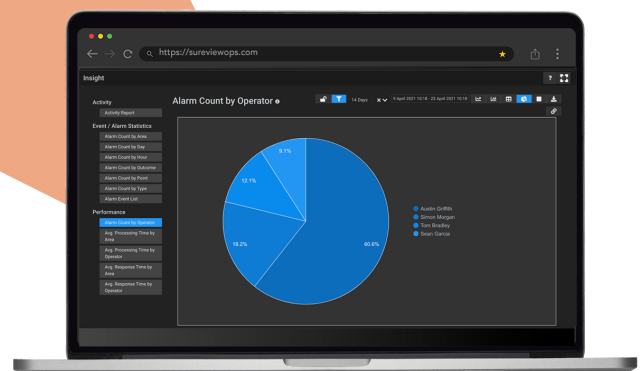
https://sureviewops.com

Insight

?

Activity

Activity Report

Event / Alarm Statistics

Alarm Count by Area

Alarm Count by Day

Alarm Count by Hour

Alarm Count by Outcome

Alarm Count by Point

Alarm Count by Type

Alarm Event List

Performance

Alarm Count by Operator

Avg. Processing Time by Area

Avg. Processing Time by Operator

Avg. Response Time by Area

Avg. Response Time by Operator

Alarm Count by Operator

14 Days

9 April 2021 10:18 - 23 April 2021 10:18

9.1%

12.1%

18.2%

60.6%

Austin Griffith

Simon Morgan

Tom Bradley

Sean Garcia